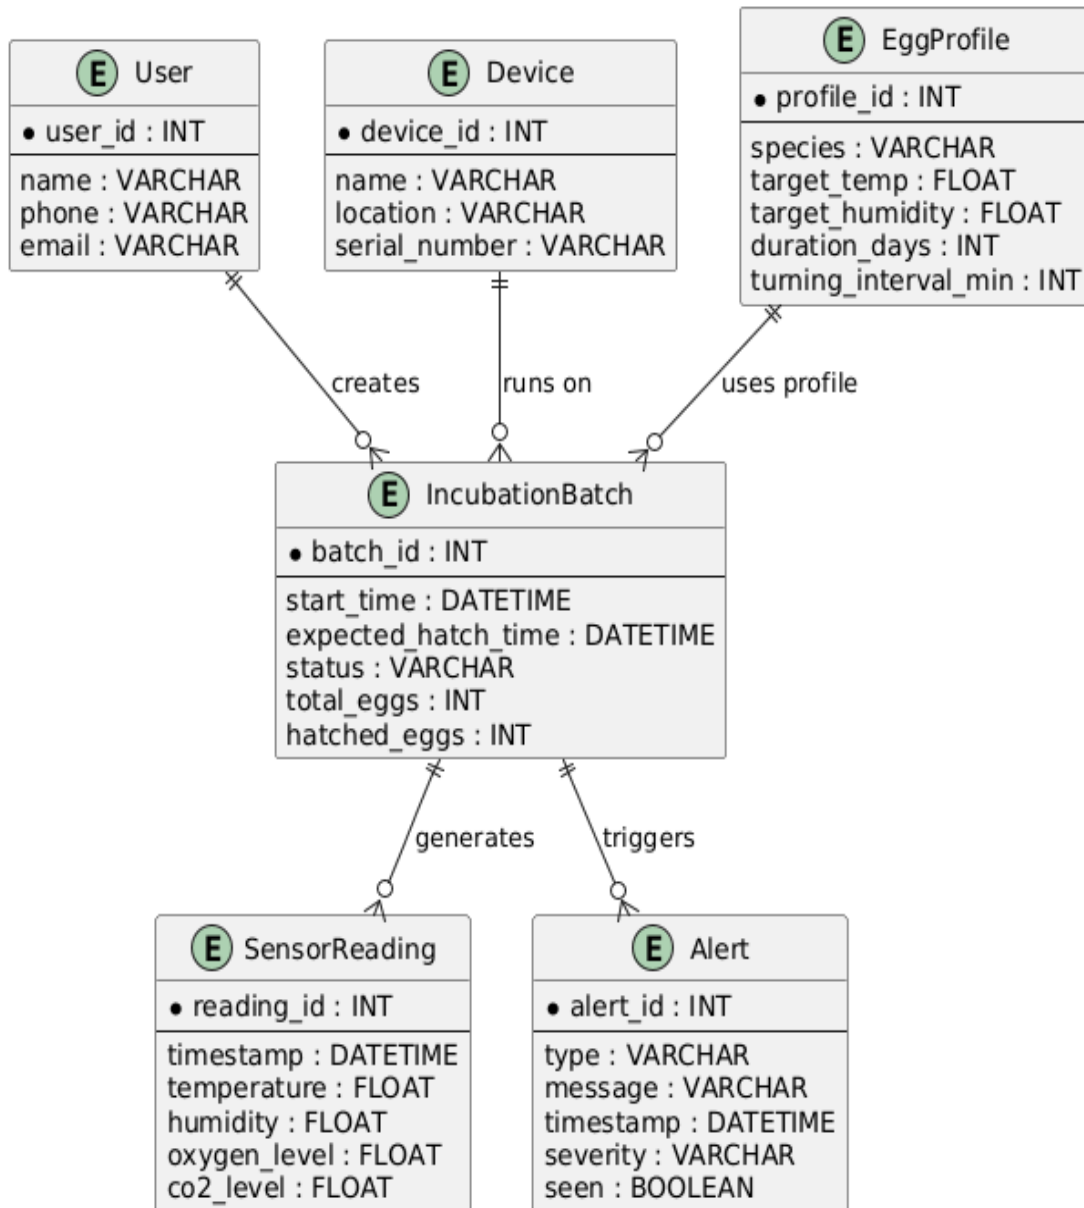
E User
• user_id : INT
name : VARCHAR
phone : VARCHAR
email : VARCHAR

E Device
• device_id : INT
name : VARCHAR
location : VARCHAR
serial_number : VARCHAR

E EggProfile
• profile_id : INT
species : VARCHAR
target_temp : FLOAT
target_humidity : FLOAT
duration_days : INT
turning_interval_min : INT

creates

runs on

uses profile

E IncubationBatch
• batch_id : INT
start_time : DATETIME
expected_hatch_time : DATETIME
status : VARCHAR
total_eggs : INT
hatched_eggs : INT

generates

triggers

E SensorReading
• reading_id : INT
timestamp : DATETIME
temperature : FLOAT
humidity : FLOAT
oxygen_level : FLOAT
co2_level : FLOAT

E Alert
• alert_id : INT
type : VARCHAR
message : VARCHAR
timestamp : DATETIME
severity : VARCHAR
seen : BOOLEAN